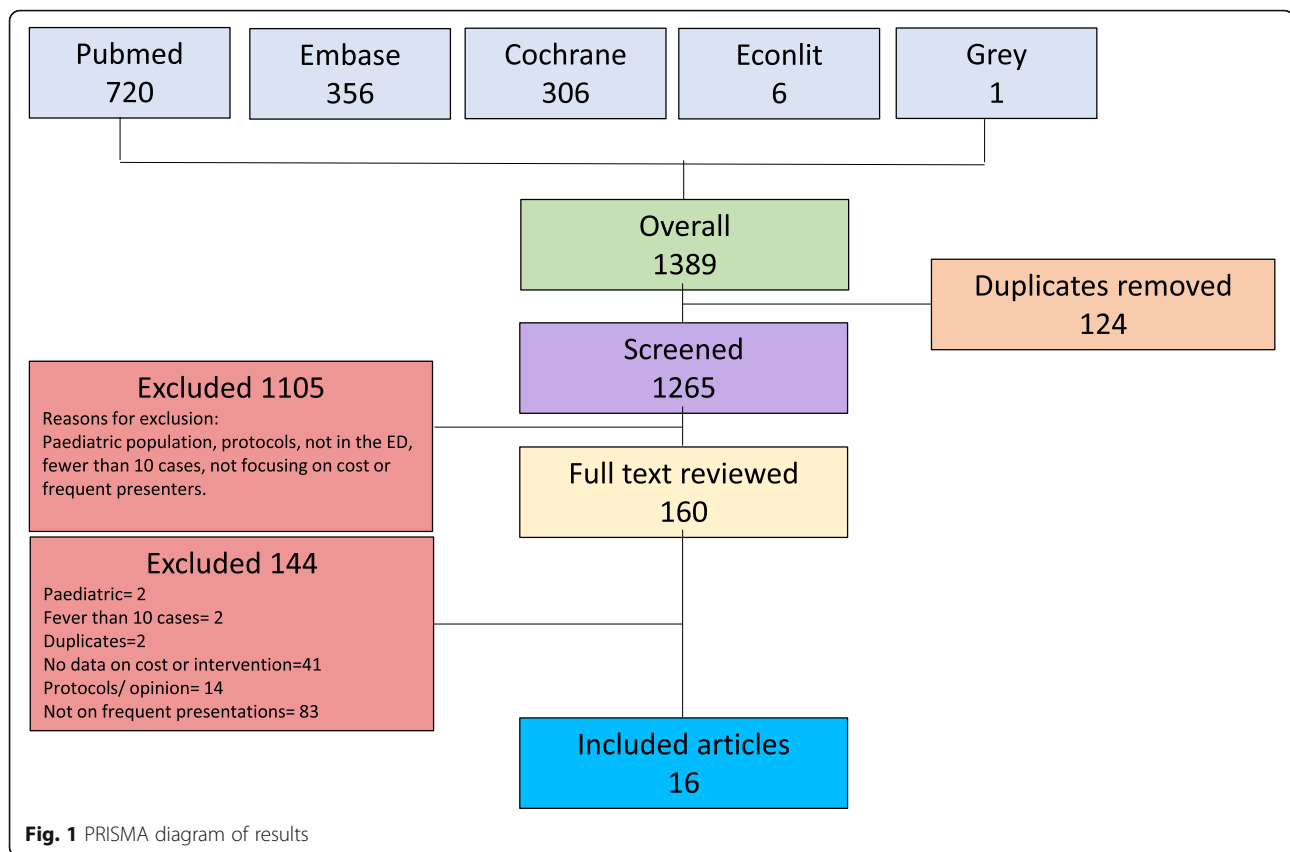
Pubmed
720

Embase
356

Cochrane
306

Econlit
6

Grey
1

Overall
1389

Duplicates removed
124

Screened
1265

Excluded 1105
Reasons for exclusion:
Paediatric population, protocols, not in the ED, fewer than 10 cases, not focusing on cost or frequent presenters.

Full text reviewed
160

Excluded 144
Paediatric= 2
Fever than 10 cases= 2
Duplicates=2
No data on cost or intervention=41
Protocols/ opinion= 14
Not on frequent presentations= 83

Included articles
16

**Fig. 1** PRISMA diagram of results